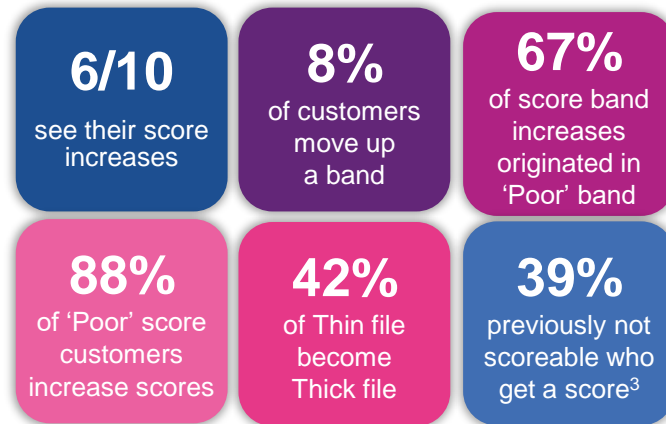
6/10
see their score increases

8%
of customers move up a band

67%
of score band increases originated in ‘Poor’ band

88%
of ‘Poor’ score customers increase scores

42%
of Thin file become Thick file

39%
previously not scoreable who get a score$^3$